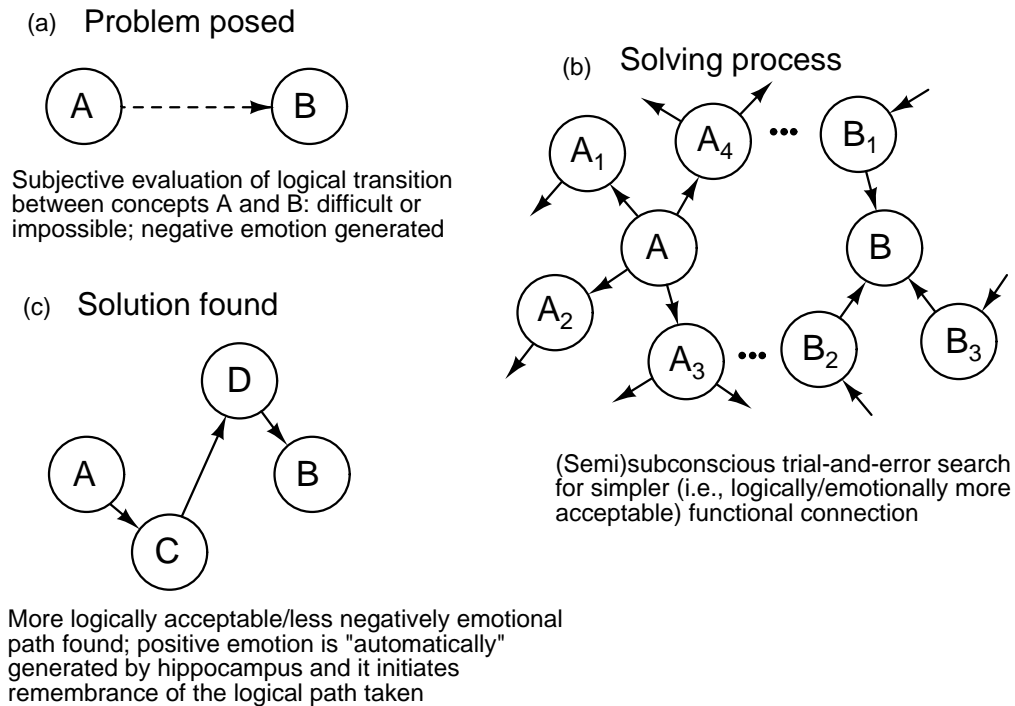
(a) Problem posed

A

B

Subjective evaluation of logical transition between concepts A and B: difficult or impossible; negative emotion generated

(b) Solving process

$A_1$

$A_4$

•••

$B_1$

A

B

$A_2$

$A_3$

•••

$B_2$

$B_3$

(Semi)subconscious trial-and-error search for simpler (i.e., logically/emotionally more acceptable) functional connection

(c) Solution found

D

A

B

C

More logically acceptable/less negatively emotional path found; positive emotion is "automatically" generated by hippocampus and it initiates remembrance of the logical path taken